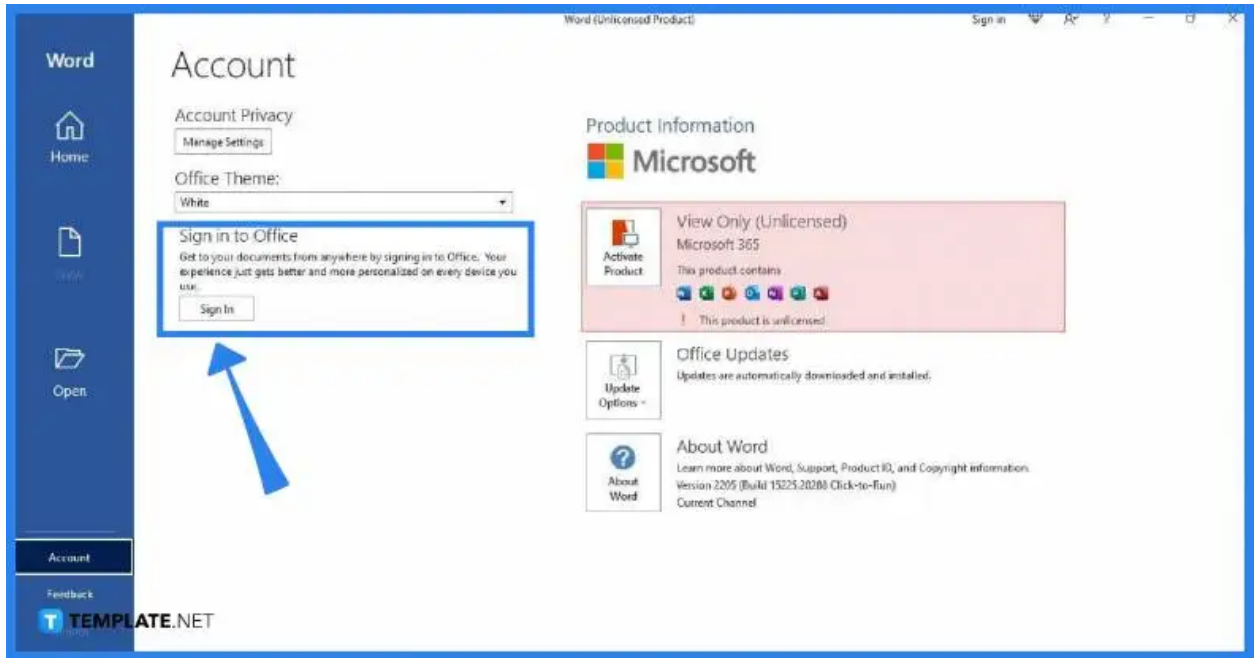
Word (Unlicensed Product)

Sign in

Word

Home

New

Open

Account

Feedback

TEMPLATE.NET

Account

Account Privacy

Manage Settings

Office Theme:

White

Sign in to Office

Get to your documents from anywhere by signing in to Office. Your experience just gets better and more personalized on every device you use.

Sign In

Product Information

Microsoft

Activate Product

View Only (Unlicensed)

Microsoft 365

This product contains

! This product is unlicensed

Update Options

Office Updates

Updates are automatically downloaded and installed.

About Word

About Word

Learn more about Word, Support, Product ID, and Copyright information.

Version 2205 (Build 15225.20288 Click-to-Run)

Current Channel